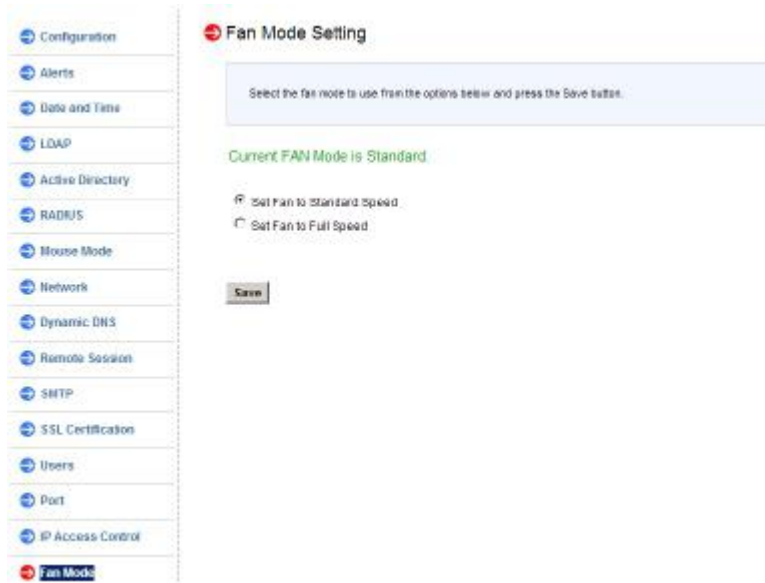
Configuration
Alerts
Date and Time
LDAP
Active Directory
RADIUS
Mouse Mode
Network
Dynamic DNS
Remote Session
SMTP
SSL Certification
Users
Port
IP Access Control
Fan Mode

Fan Mode Setting

Select the fan mode to use from the options below and press the Save button.

Current FAN Mode is Standard

Set Fan to Standard Speed
Set Fan to Full Speed

Save